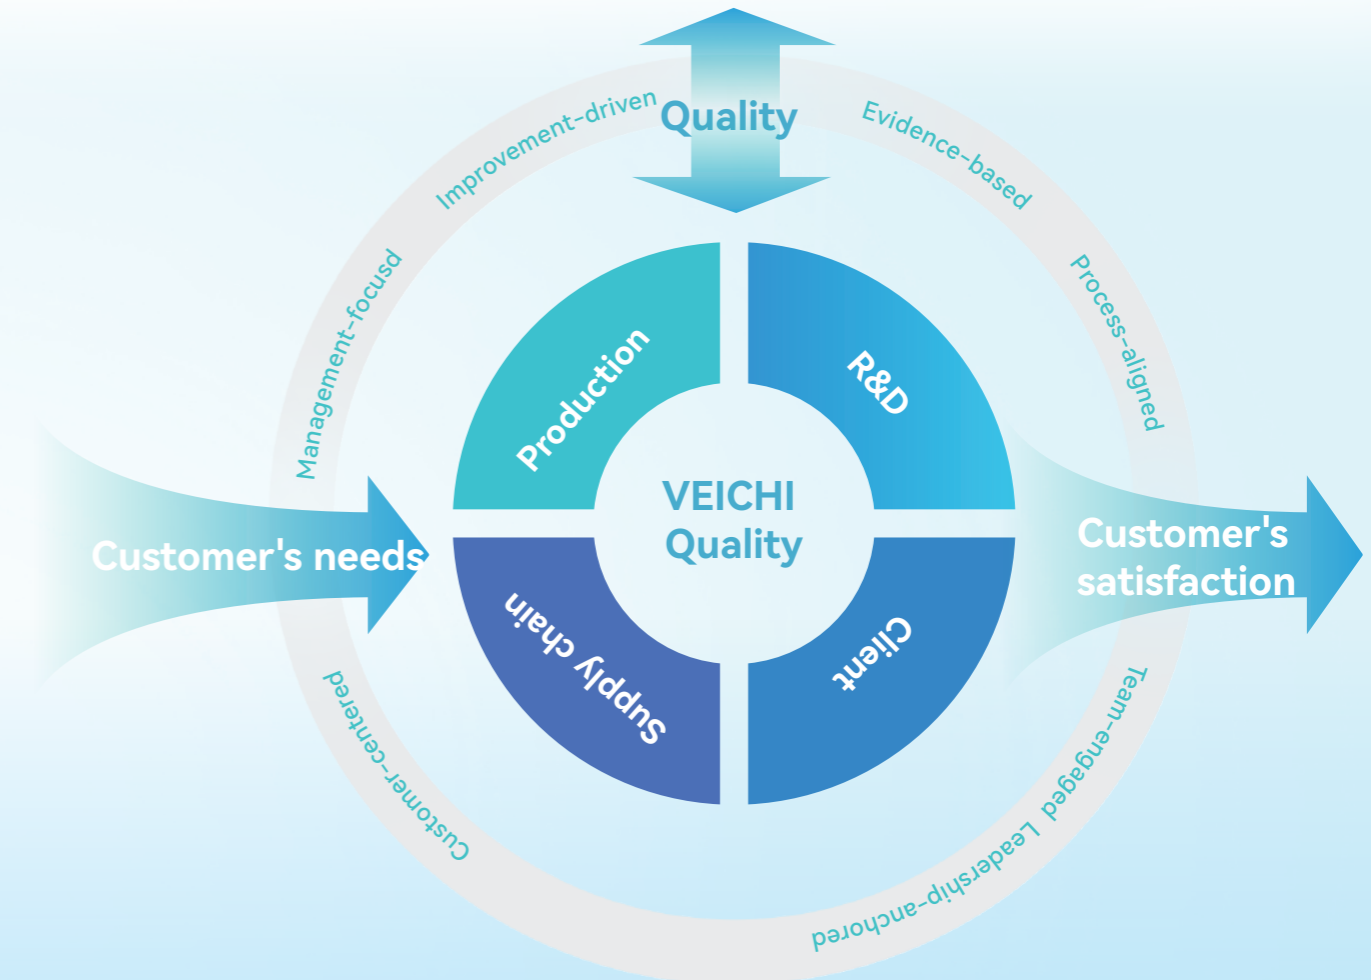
Quality

Improvement-driven

Evidence-based

Management-focusd

Process-aligned

Production

R&D

VEICHI
Quality

Customer's needs

Customer's satisfaction

Supply chain

Client

Customer-centered

Team-engaged

Leadership-anchored